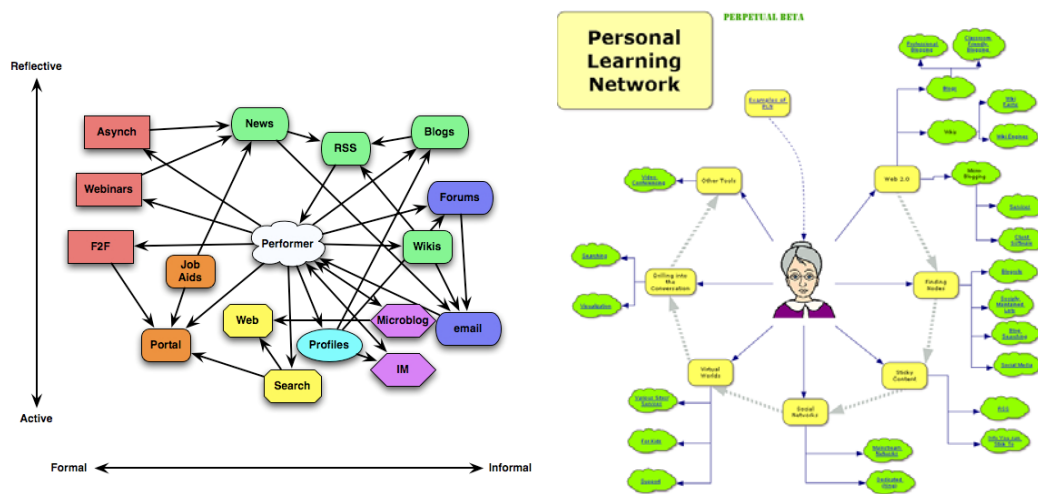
Reflective

Active

Formal

Informal

Asynch

Webinars

F2F

News

RSS

Blogs

Forums

Wikis

Performer

Job Aids

Portal

Web

Profiles

Microblog

email

IM

Search

PERPETUAL BETA

Personal Learning Network

Examples of PLN

Professional Blogging

Classroom Teaching Blogging

Blogs

Wiki Farms

Wiki

Wiki Engines

Web 2.0

Micro Blogging

Twitter

Plurk

Other Tools

Video Conferencing

Drilling into the Conversation

Searches

Visualization

Finding Nodes

Blogrolls

Socially Mentioned Info

Blog Searching

Social Media

Virtual Worlds

Second Life

For Kids

Sticky Content

Social Networks

RSS

Ning

Dedicated Ning

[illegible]